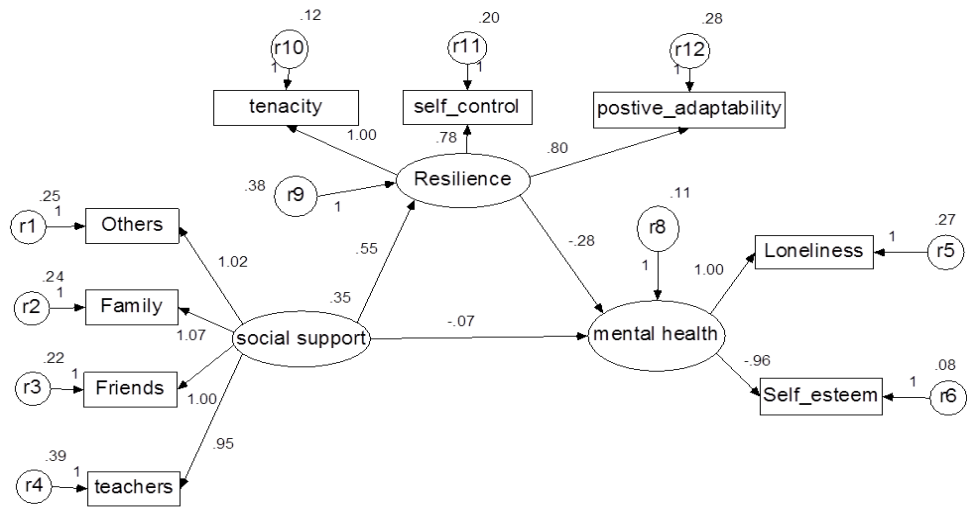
.12
r10
1
tenacity

.20
r11
1
self_control

.28
r12
1
postive_adaptability

1.00
.78
.80

.38
r9
1
Resilience

.25
r1
1
Others

.24
r2
1
Family

.22
r3
1
Friends

.39
r4
1
teachers

1.02
1.07
1.00
.95

.55
.35
social support

-.28
-.07

.11
r8
1
mental health

.27
1.00
Loneliness
1
r5

-.96
.08
Self_esteem
1
r6